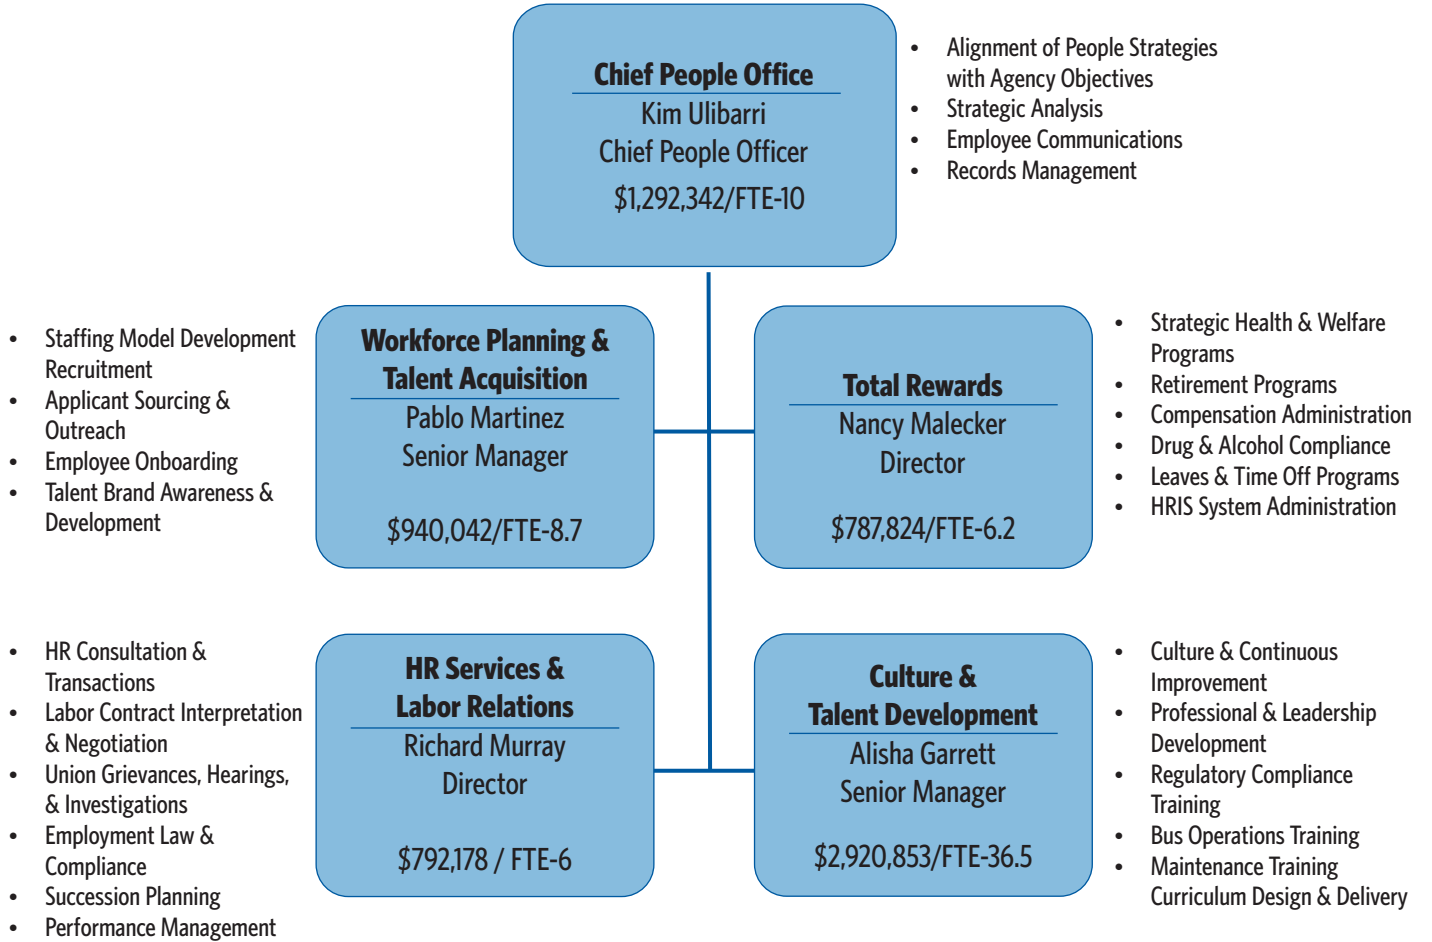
Chief People Office
Kim Ulibarri
Chief People Officer
$1,292,342/FTE-10

- Alignment of People Strategies with Agency Objectives
- Strategic Analysis
- Employee Communications
- Records Management

- Staffing Model Development Recruitment
- Applicant Sourcing & Outreach
- Employee Onboarding
- Talent Brand Awareness & Development

Workforce Planning & Talent Acquisition
Pablo Martinez
Senior Manager
$940,042/FTE-8.7

Total Rewards
Nancy Malecker
Director
$787,824/FTE-6.2

- Strategic Health & Welfare Programs
- Retirement Programs
- Compensation Administration
- Drug & Alcohol Compliance
- Leaves & Time Off Programs
- HRIS System Administration

- HR Consultation & Transactions
- Labor Contract Interpretation & Negotiation
- Union Grievances, Hearings, & Investigations
- Employment Law & Compliance
- Succession Planning
- Performance Management

HR Services & Labor Relations
Richard Murray
Director
$792,178 / FTE-6

Culture & Talent Development
Alisha Garrett
Senior Manager
$2,920,853/FTE-36.5

- Culture & Continuous Improvement
- Professional & Leadership Development
- Regulatory Compliance Training
- Bus Operations Training
- Maintenance Training Curriculum Design & Delivery